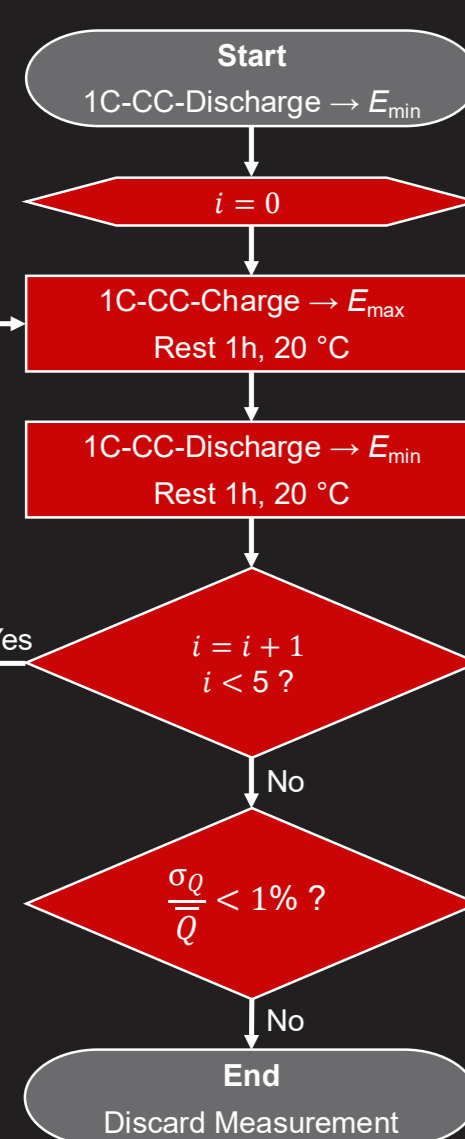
Start
1C-CC-Discharge → $E_{min}$

$i = 0$

1C-CC-Charge → $E_{max}$
Rest 1h, 20 °C

1C-CC-Discharge → $E_{min}$
Rest 1h, 20 °C

Yes

$i = i + 1$
$i < 5$ ?

No

$\frac{\sigma_Q}{\overline{Q}} < 1\%$ ?

No

End
Discard Measurement